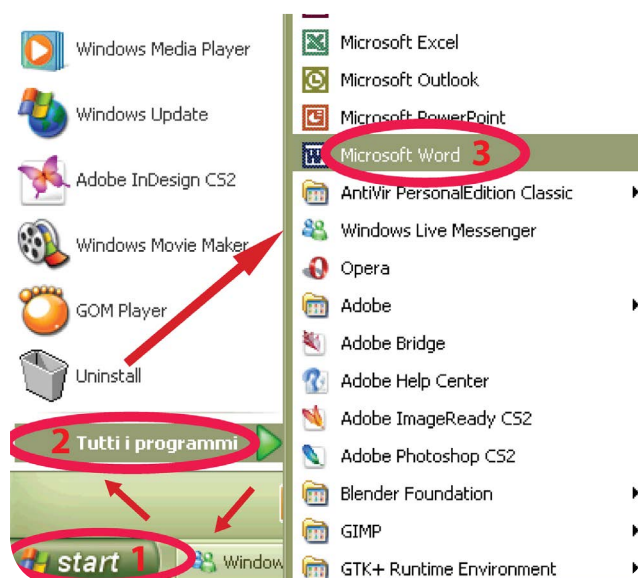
Windows Media Player

Windows Update

Adobe InDesign CS2

Windows Movie Maker

GOM Player

Uninstall

2 Tutti i programmi

start 1

Window

Microsoft Excel

Microsoft Outlook

Microsoft PowerPoint

Microsoft Word 3

AntiVir PersonalEdition Classic

Windows Live Messenger

Opera

Adobe

Adobe Bridge

Adobe Help Center

Adobe ImageReady CS2

Adobe Photoshop CS2

Blender Foundation

GIMP

GTK+ Runtime Environment